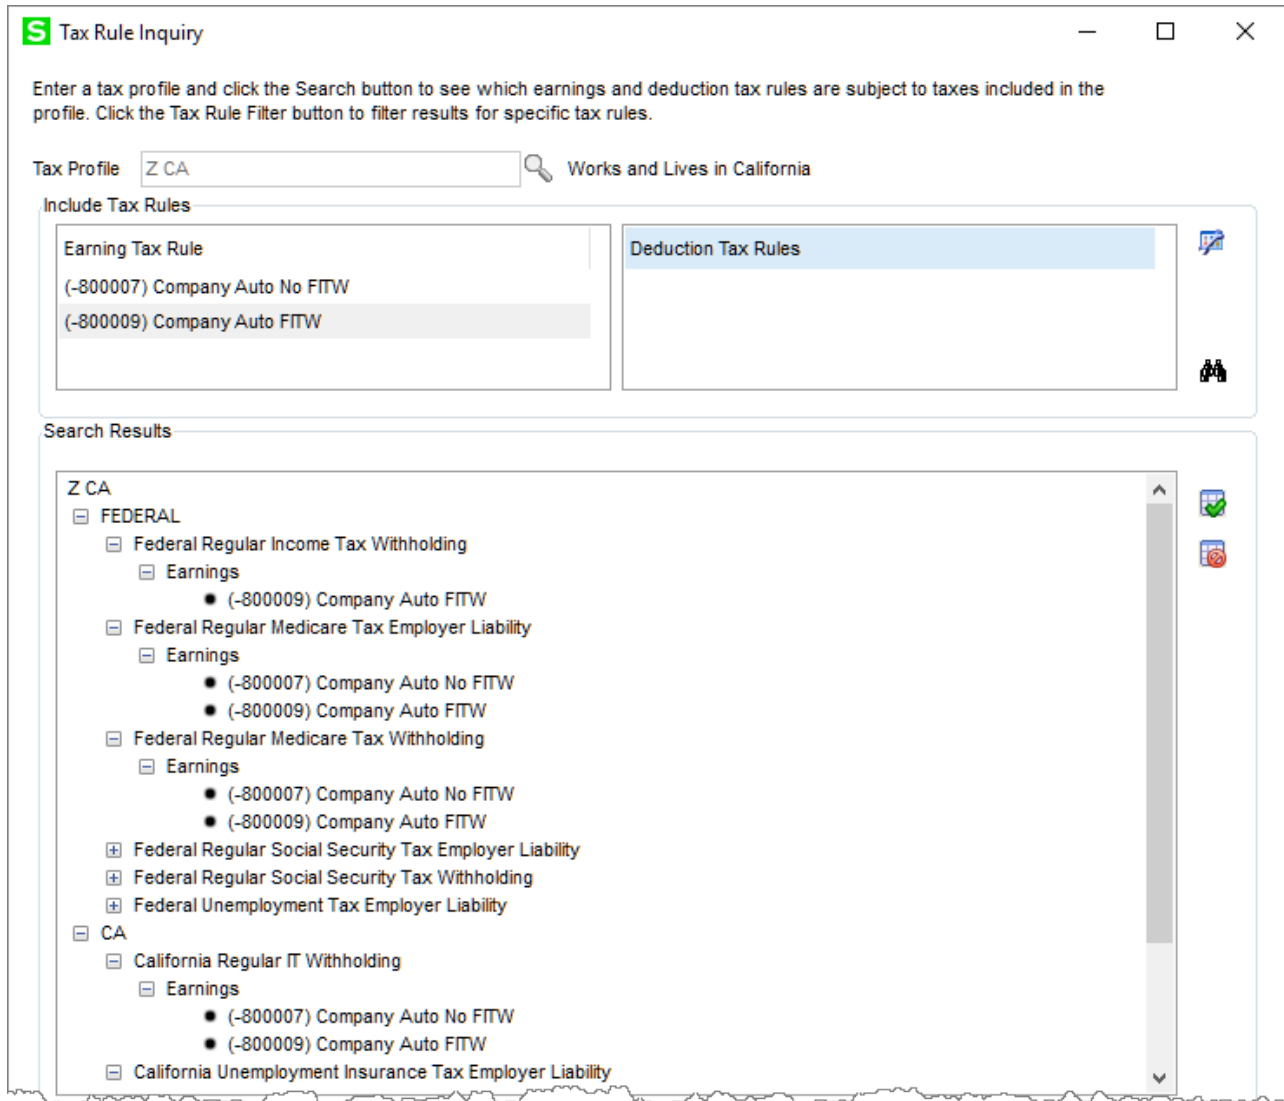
S Tax Rule Inquiry

Enter a tax profile and click the Search button to see which earnings and deduction tax rules are subject to taxes included in the profile. Click the Tax Rule Filter button to filter results for specific tax rules.

Tax Profile Z CA Works and Lives in California

Include Tax Rules

| Earning Tax Rule |
|---|
| (-800007) Company Auto No FITW |
| (-800009) Company Auto FITW |

| Deduction Tax Rules |
|---|

Search Results

Z CA
FEDERAL
Federal Regular Income Tax Withholding
Earnings
(-800009) Company Auto FITW
Federal Regular Medicare Tax Employer Liability
Earnings
(-800007) Company Auto No FITW
(-800009) Company Auto FITW
Federal Regular Medicare Tax Withholding
Earnings
(-800007) Company Auto No FITW
(-800009) Company Auto FITW
Federal Regular Social Security Tax Employer Liability
Federal Regular Social Security Tax Withholding
Federal Unemployment Tax Employer Liability
CA
California Regular IT Withholding
Earnings
(-800007) Company Auto No FITW
(-800009) Company Auto FITW
California Unemployment Insurance Tax Employer Liability